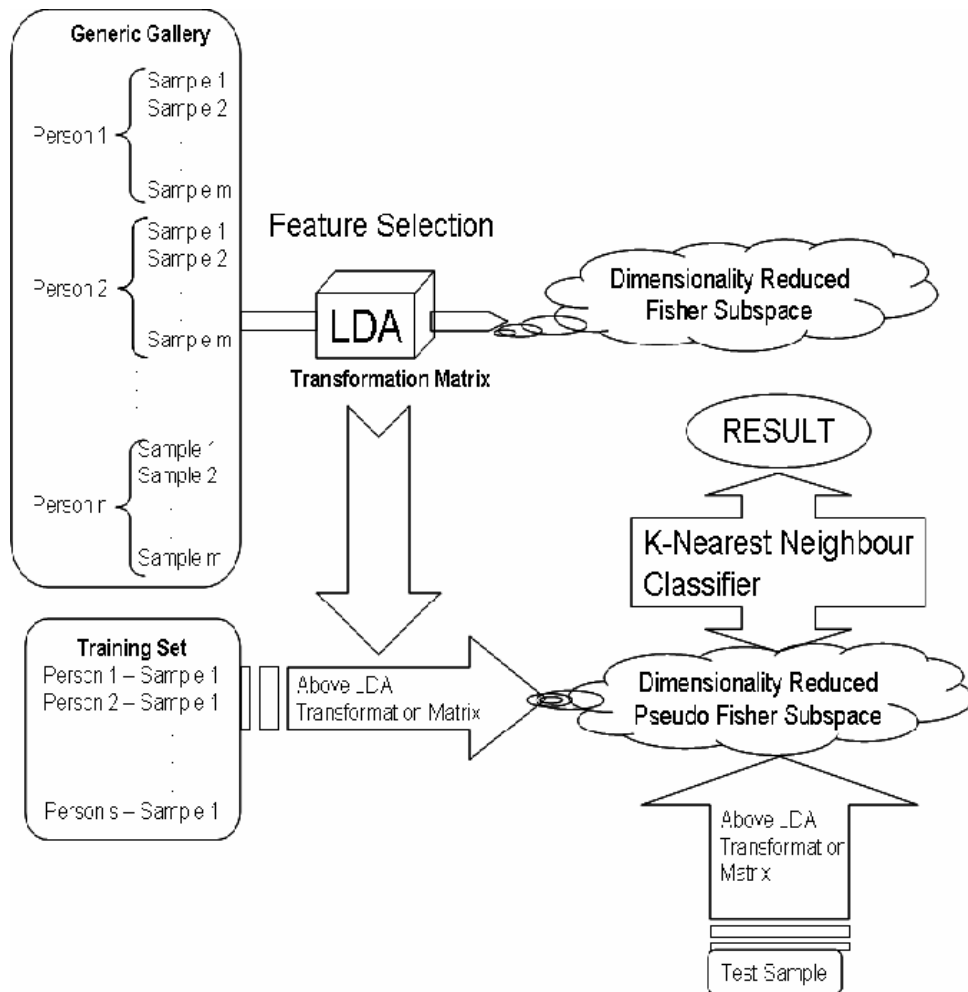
Generic Gallery

Person 1
Sample 1
Sample 2
.
.
Sample m

Person 2
Sample 1
Sample 2
.
.
Sample m

.
.
.

Person n
Sample 1
Sample 2
.
.
Sample m

Feature Selection

LDA

Transformation Matrix

Dimensionality Reduced Fisher Subspace

RESULT

K-Nearest Neighbour Classifier

Training Set
Person 1 – Sample 1
Person 2 – Sample 1
.
.
.
Person s – Sample 1

Above LDA Transformation Matrix

Dimensionality Reduced Pseudo Fisher Subspace

Above LDA Transformation Matrix

Test Sample